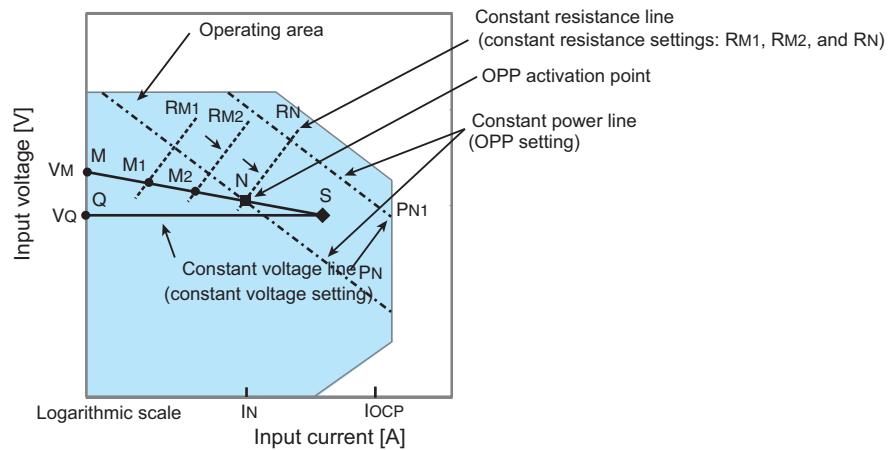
Constant resistance line
(constant resistance settings: $R_{M1}$, $R_{M2}$, and $R_N$)

Operating area

OPP activation point

Constant power line
(OPP setting)

$R_{M1}$

$R_{M2}$

$R_N$

$V_M$

M

$M_1$

$M_2$

N

S

$P_{N1}$

$V_Q$

Q

Constant voltage line
(constant voltage setting)

$P_N$

Input voltage [V]

Logarithmic scale

$I_N$

$I_{OCP}$

Input current [A]